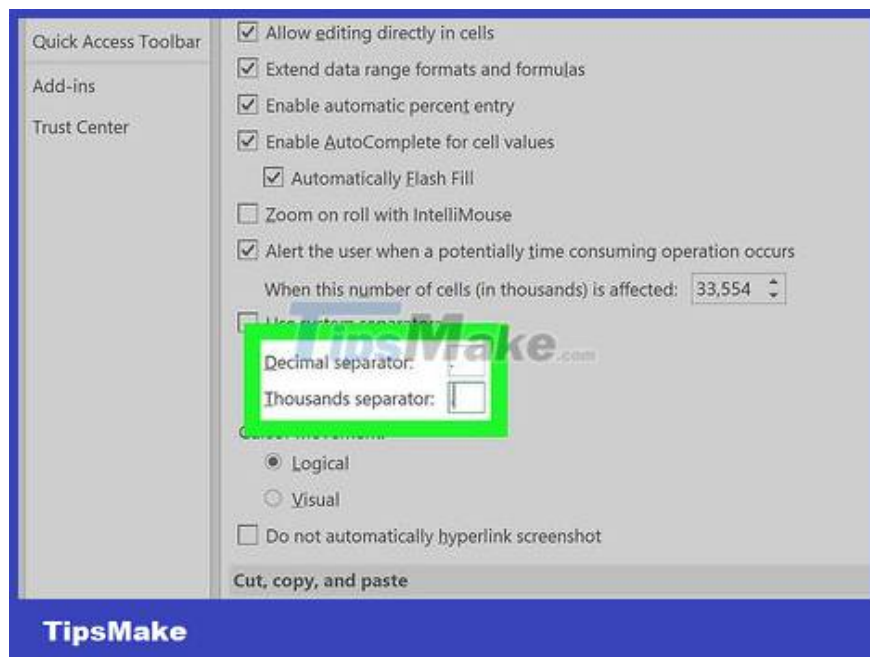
Quick Access Toolbar
Add-ins
Trust Center

Allow editing directly in cells
Extend data range formats and formulas
Enable automatic percent entry
Enable AutoComplete for cell values
Automatically Flash Fill
Zoom on roll with IntelliMouse
Alert the user when a potentially time consuming operation occurs
When this number of cells (in thousands) is affected: 33,554
Use system separators
Decimal separator: .
Thousands separator:
Cursor movement:
Logical
Visual
Do not automatically hyperlink screenshot
Cut, copy, and paste

TipsMake.com

TipsMake